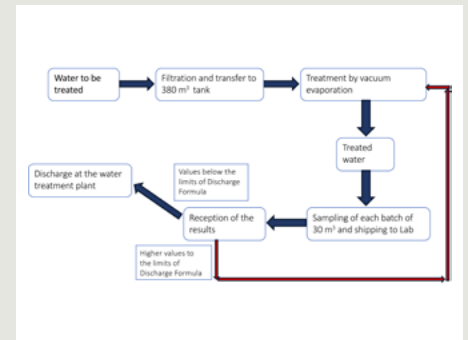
Water to be treated

Filtration and transfer to 380 m³ tank

Treatment by vacuum evaporation

Treated water

Sampling of each batch of 30 m³ and shipping to Lab

Reception of the results

Values below the limits of Discharge Formula

Discharge at the water treatment plant

Higher values to the limits of Discharge Formula